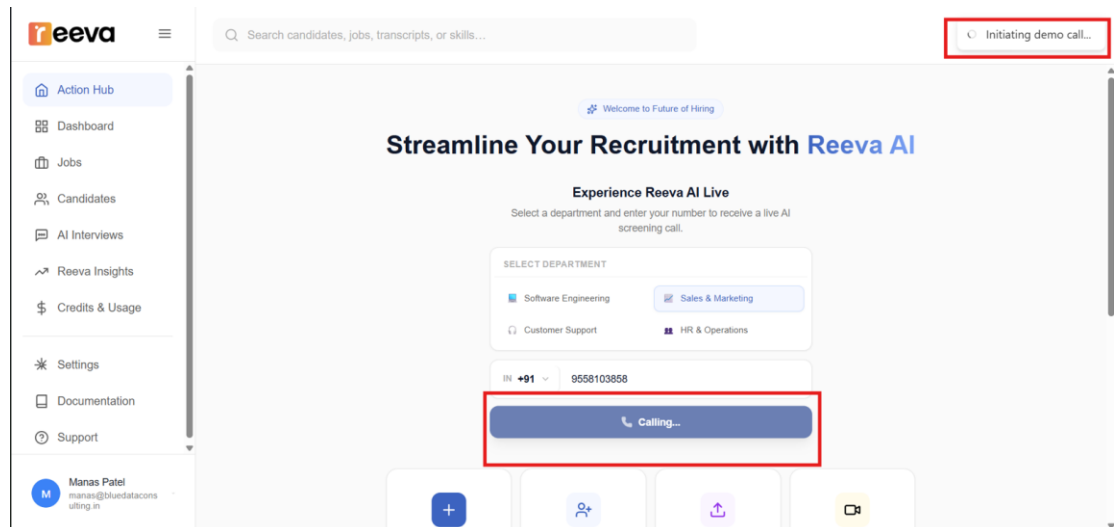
reeva

Search candidates, jobs, transcripts, or skills...

Initiating demo call...

Action Hub
Dashboard
Jobs
Candidates
AI Interviews
Reeva Insights
Credits & Usage

Settings
Documentation
Support

M
Manas Patel
manas@bluedataconsulting.in

Welcome to Future of Hiring

Streamline Your Recruitment with Reeva AI

Experience Reeva AI Live

Select a department and enter your number to receive a live AI screening call.

SELECT DEPARTMENT

Software Engineering
Sales & Marketing
Customer Support
HR & Operations

IN +91 9558103858

Calling...